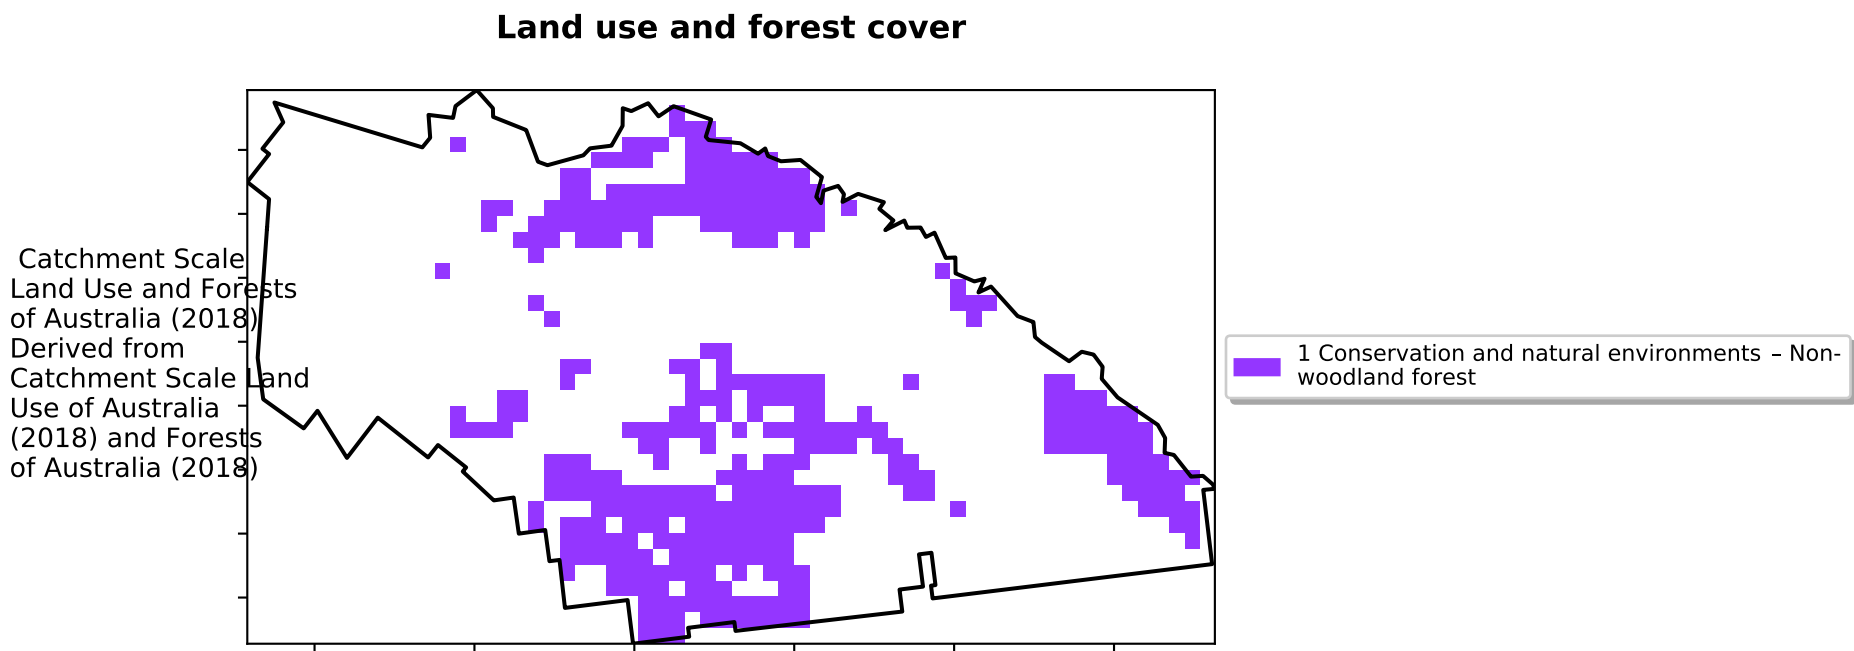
Land use and forest cover

Catchment Scale Land Use and Forests of Australia (2018) Derived from Catchment Scale Land Use of Australia (2018) and Forests of Australia (2018)

1 Conservation and natural environments – Non-woodland forest